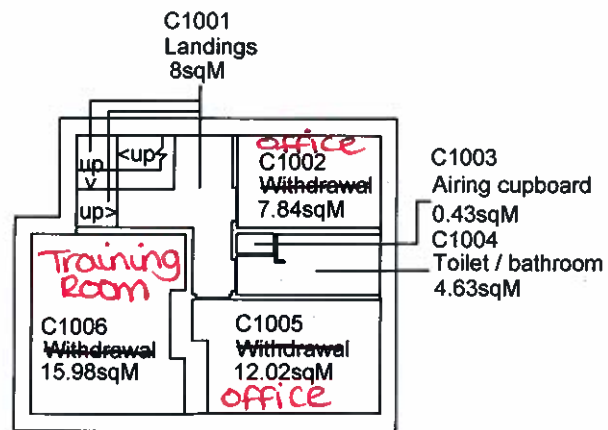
C1001
Landings
8sqM

up
v
<up
up>

office
C1002
~~Withdrawal~~
7.84sqM

C1003
Airing cupboard
0.43sqM
C1004
Toilet / bathroom
4.63sqM

Training Room
C1006
~~Withdrawal~~
15.98sqM

C1005
~~Withdrawal~~
12.02sqM
office